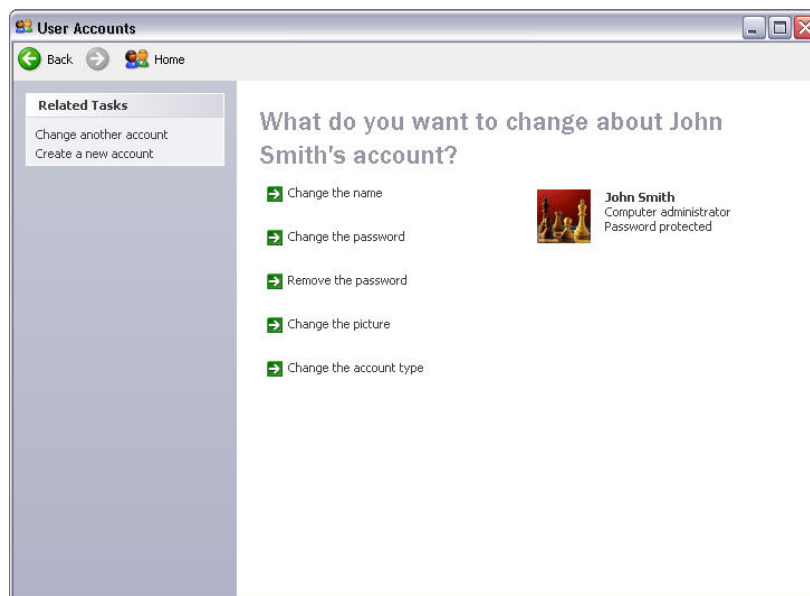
User Accounts

Back Home

Related Tasks

Change another account
Create a new account

What do you want to change about John Smith's account?

Change the name

Change the password

Remove the password

Change the picture

Change the account type

John Smith
Computer administrator
Password protected